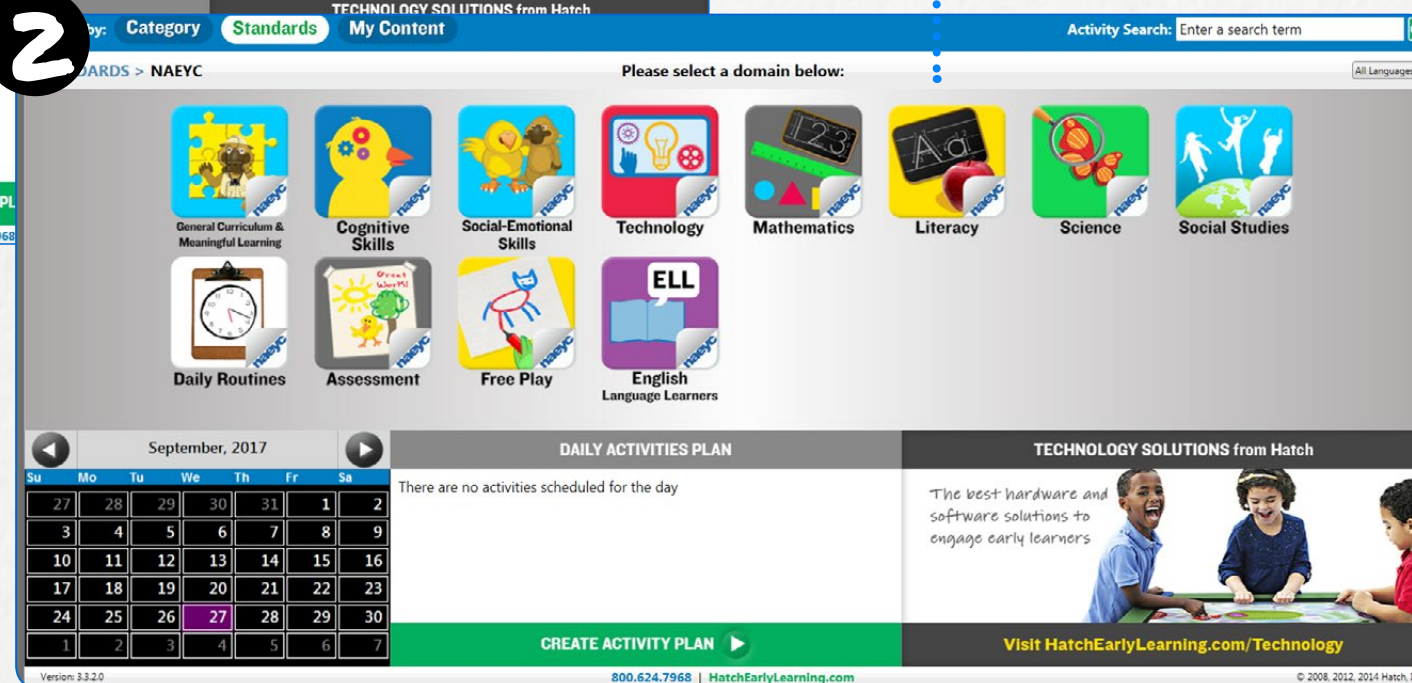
2

TECHNOLOGY SOLUTIONS from Hatch

by: Category Standards My Content

Activity Search: Enter a search term

ARDS > NAEYC

Please select a domain below:

All Languages

PL

968

General Curriculum & Meaningful Learning

Cognitive Skills

Social-Emotional Skills

Technology

Mathematics

Literacy

Science

Social Studies

Daily Routines

Assessment

Free Play

ELL

English Language Learners

September, 2017

| Su | Mo | Tu | We | Th | Fr | Sa |
|---|---|---|---|---|---|---|
| 27 | 28 | 29 | 30 | 31 | 1 | 2 |
| 3 | 4 | 5 | 6 | 7 | 8 | 9 |
| 10 | 11 | 12 | 13 | 14 | 15 | 16 |
| 17 | 18 | 19 | 20 | 21 | 22 | 23 |
| 24 | 25 | 26 | 27 | 28 | 29 | 30 |
| 1 | 2 | 3 | 4 | 5 | 6 | 7 |

DAILY ACTIVITIES PLAN

There are no activities scheduled for the day

CREATE ACTIVITY PLAN

TECHNOLOGY SOLUTIONS from Hatch

The best hardware and software solutions to engage early learners

Visit HatchEarlyLearning.com/Technology

Version: 3.3.2.0

800.624.7968 | HatchEarlyLearning.com

© 2008, 2012, 2014 Hatch, I